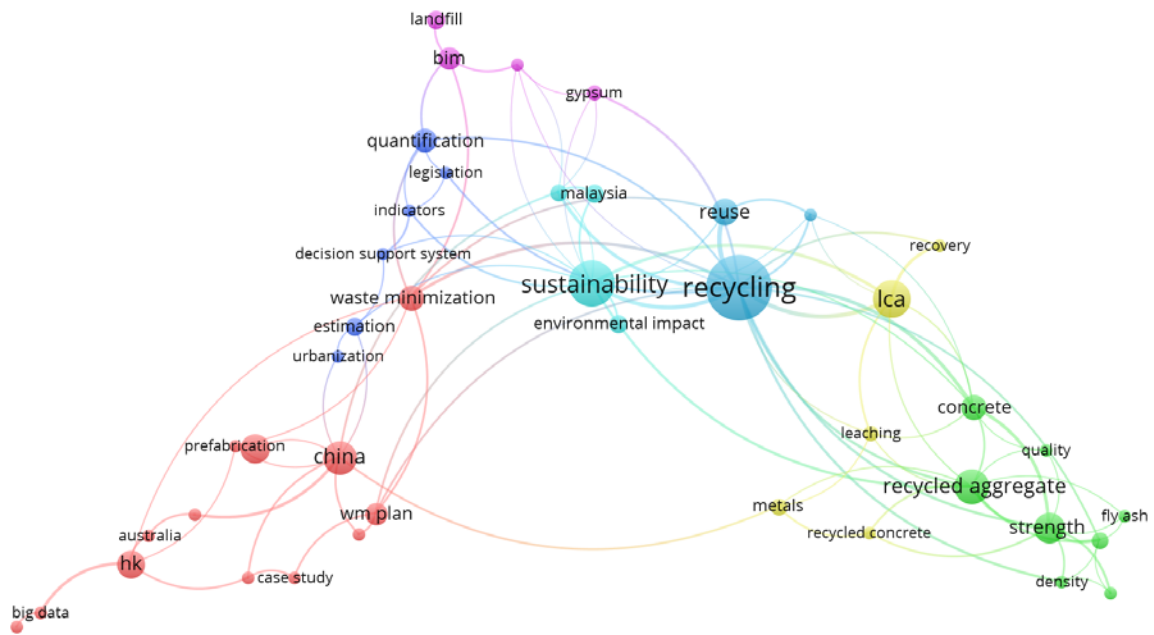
landfill
bim
gypsum
quantification
legislation
malaysia
indicators
reuse
recovery
decision support system
sustainability
recycling
lca
waste minimization
estimation
environmental impact
urbanization
concrete
leaching
quality
prefabrication
china
recycled aggregate
metals
fly ash
wm plan
strength
australia
recycled concrete
hk
case study
density
big data